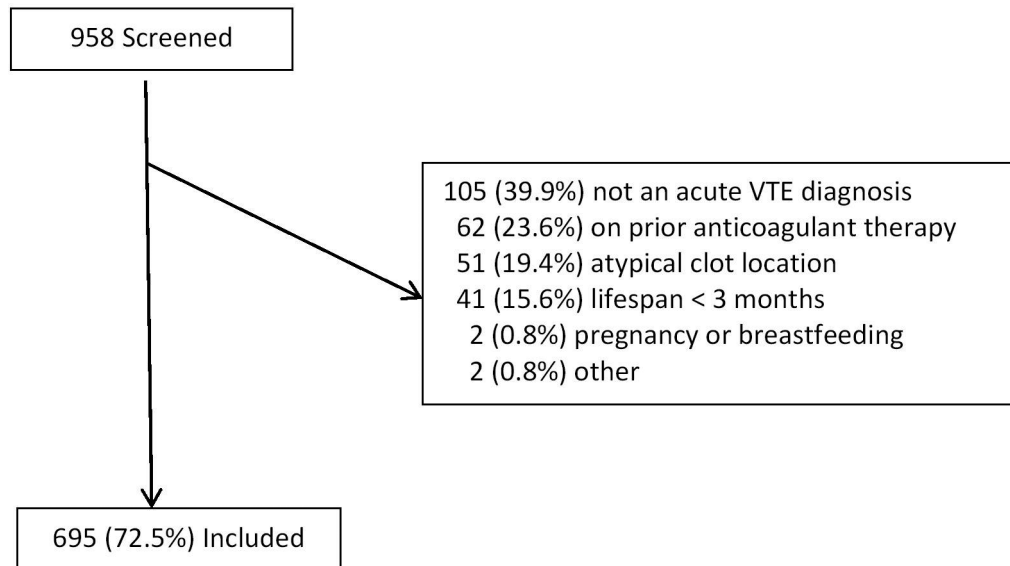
958 Screened

105 (39.9%) not an acute VTE diagnosis
62 (23.6%) on prior anticoagulant therapy
51 (19.4%) atypical clot location
41 (15.6%) lifespan < 3 months
2 (0.8%) pregnancy or breastfeeding
2 (0.8%) other

695 (72.5%) Included